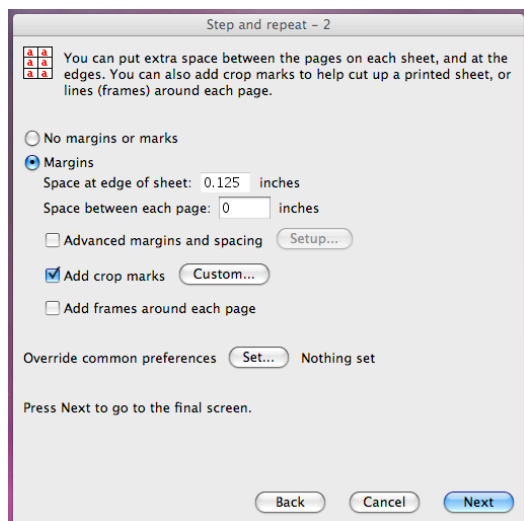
Step and repeat - 2

a a
a a
a a

You can put extra space between the pages on each sheet, and at the edges. You can also add crop marks to help cut up a printed sheet, or lines (frames) around each page.

No margins or marks

Margins

Space at edge of sheet: 0.125 inches

Space between each page: 0 inches

Advanced margins and spacing Setup...

Add crop marks Custom...

Add frames around each page

Override common preferences Set... Nothing set

Press Next to go to the final screen.

Back Cancel Next